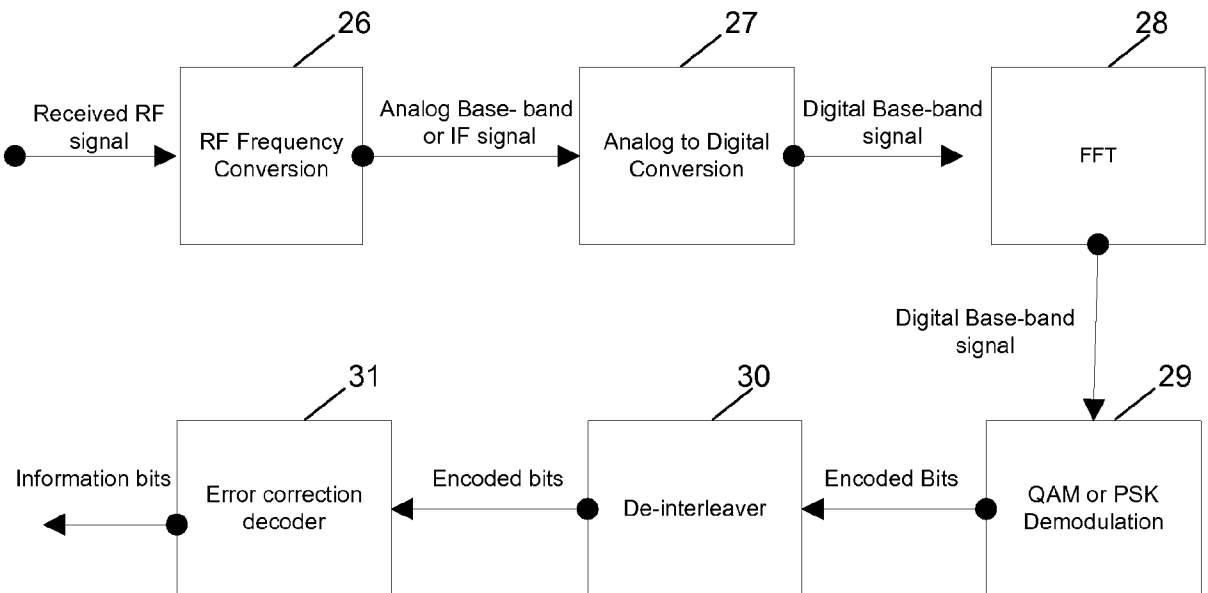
26

27

28

Received RF signal

RF Frequency Conversion

Analog Base- band or IF signal

Analog to Digital Conversion

Digital Base-band signal

FFT

Digital Base-band signal

31

30

29

Information bits

Error correction decoder

Encoded bits

De-interleaver

Encoded Bits

QAM or PSK Demodulation